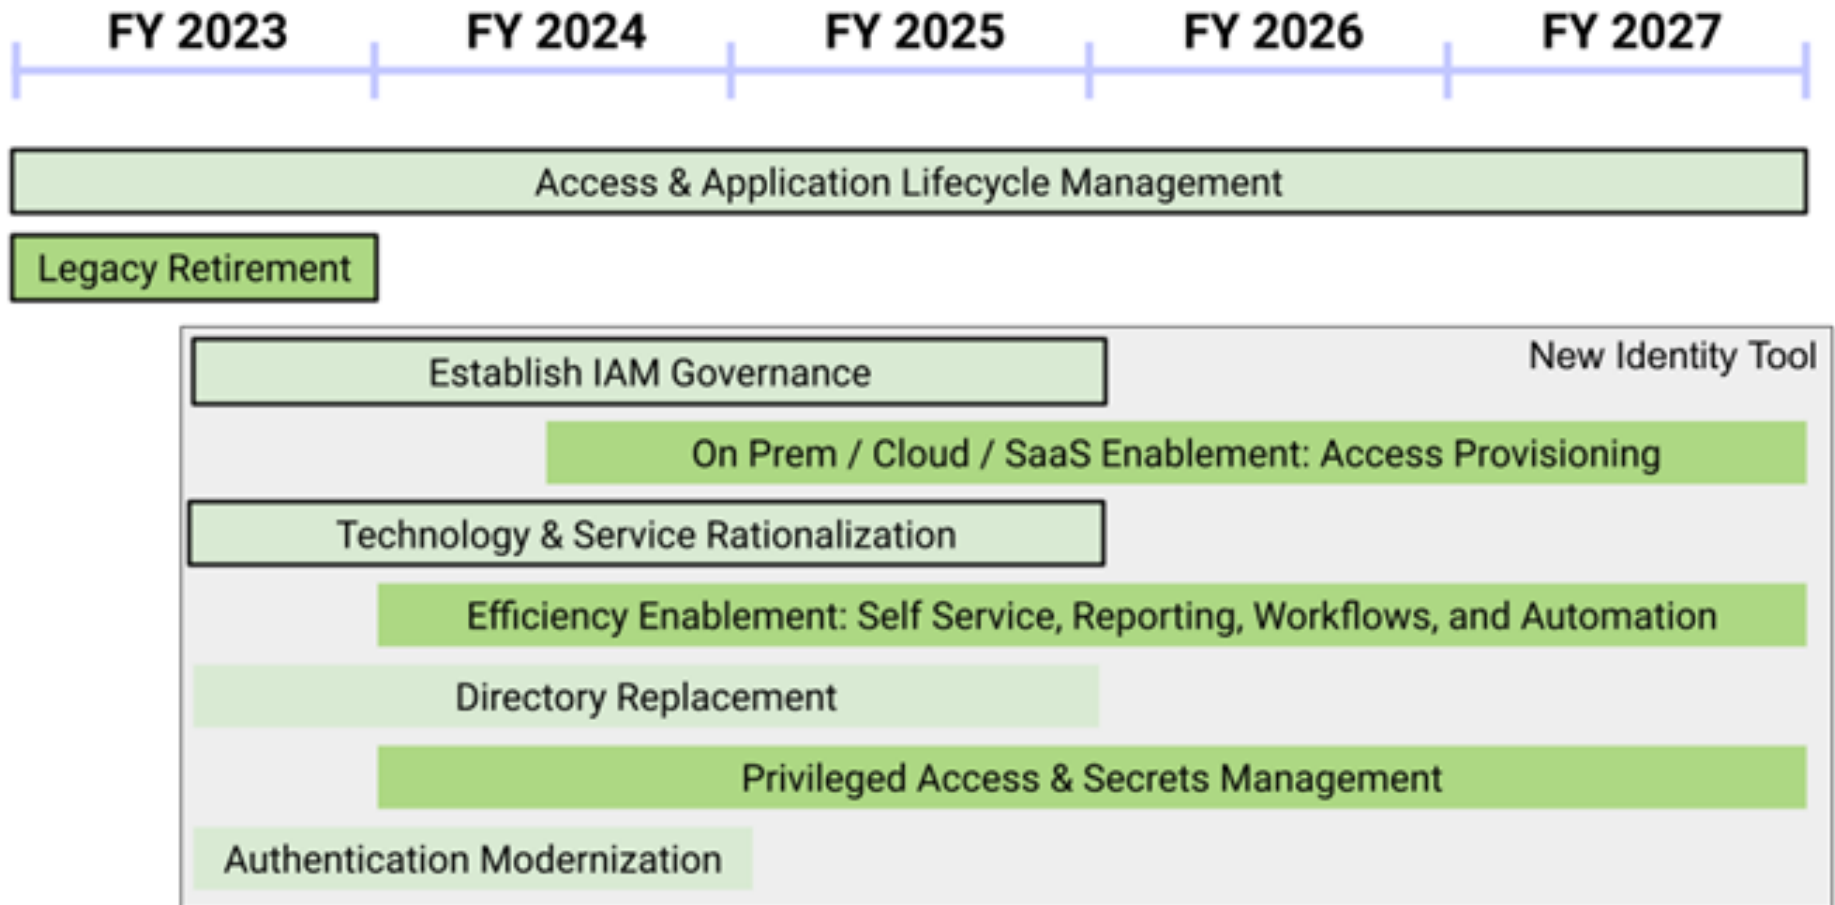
FY 2023 FY 2024 FY 2025 FY 2026 FY 2027

Access & Application Lifecycle Management

Legacy Retirement

New Identity Tool

Establish IAM Governance

On Prem / Cloud / SaaS Enablement: Access Provisioning

Technology & Service Rationalization

Efficiency Enablement: Self Service, Reporting, Workflows, and Automation

Directory Replacement

Privileged Access & Secrets Management

Authentication Modernization